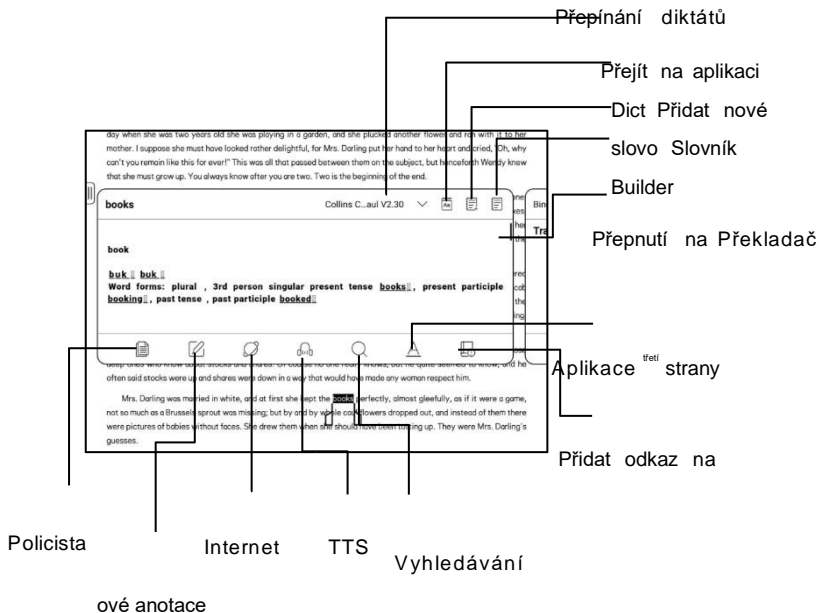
Přepínání diktátů

Přejít na aplikaci

Dict Přidat nové

slovo Slovník

Builder

Přepnutí na Překladač

day when she was two years old she was playing in a garden, and she plucked another flower and ran with it to her mother. I suppose she must have looked rather delightful, for Mrs. Darling put her hand to her heart and cried, "Oh, why can't you remain like this for ever!" This was all that passed between them on the subject, but henceforth Wendy knew that she must grow up. You always know after you are two. Two is the beginning of the end.

books

Collins C...aul V2.30

Bin

Tra

book

buk buk

Word forms: plural , 3rd person singular present tense books , present participle booking , past tense , past participle booked

deep ones who know about stocks and shares. Of course no one really knows, but he quite seemed to know, and he often said stocks were up and shares were down in a way that would have made any woman respect him.

Mrs. Darling was married in white, and at first she kept the books perfectly, almost gleefully, as if it were a game, not so much as a Brussels sprout was missing; but by and by whole cauliflowers dropped out, and instead of them there were pictures of babies without faces. She drew them when she should have been totting up. They were Mrs. Darling's guesses.

Aplikace třetí strany

Přidat odkaz na

Policista

Internet

TTS

Vyhledávání

ové anotace